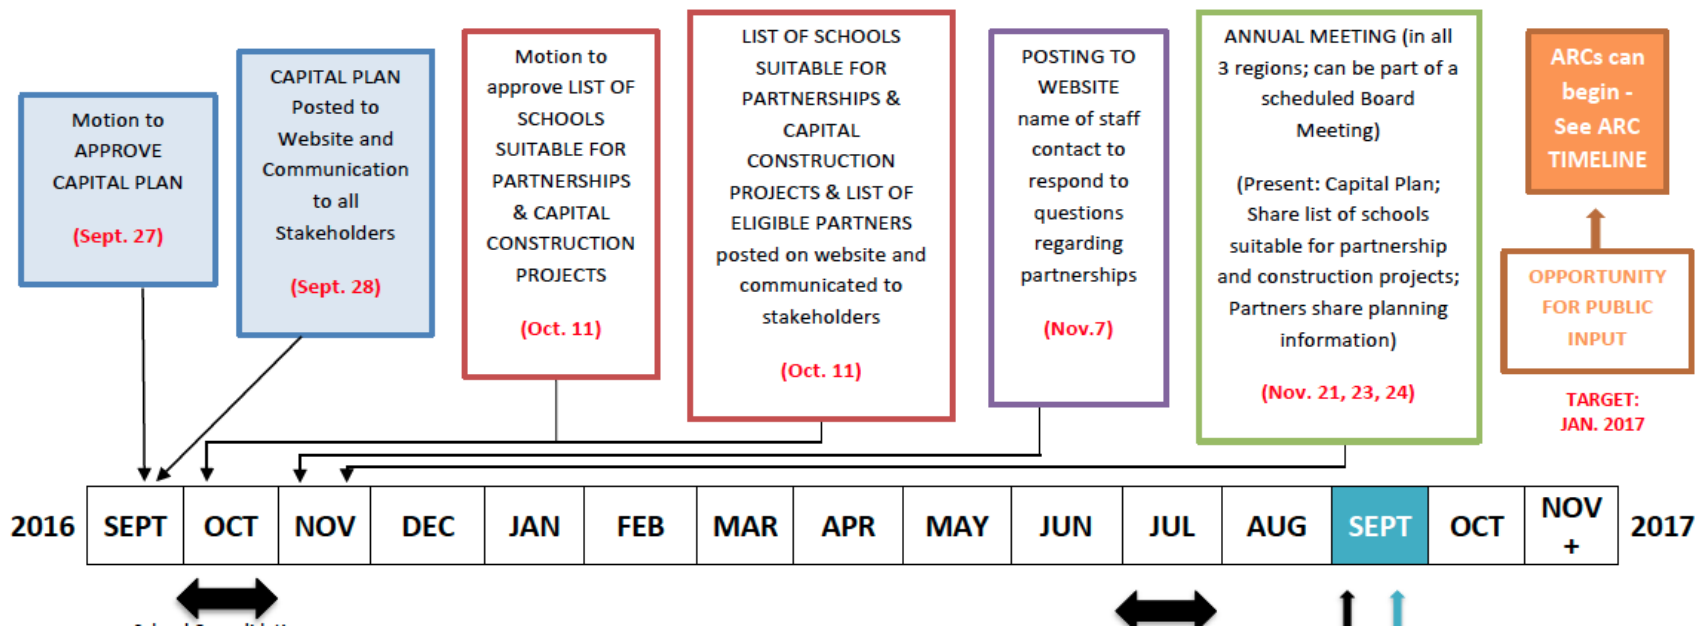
Motion to APPROVE CAPITAL PLAN

(Sept. 27)

CAPITAL PLAN Posted to Website and Communication to all Stakeholders

(Sept. 28)

Motion to approve LIST OF SCHOOLS SUITABLE FOR PARTNERSHIPS & CAPITAL CONSTRUCTION PROJECTS

(Oct. 11)

LIST OF SCHOOLS SUITABLE FOR PARTNERSHIPS & CAPITAL CONSTRUCTION PROJECTS & LIST OF ELIGIBLE PARTNERS posted on website and communicated to stakeholders

(Oct. 11)

POSTING TO WEBSITE name of staff contact to respond to questions regarding partnerships

(Nov.7)

ANNUAL MEETING (in all 3 regions; can be part of a scheduled Board Meeting)

(Present: Capital Plan; Share list of schools suitable for partnership and construction projects; Partners share planning information)

(Nov. 21, 23, 24)

ARCs can begin - See ARC TIMELINE

OPPORTUNITY FOR PUBLIC INPUT

TARGET: JAN. 2017

| 2016 | SEPT | OCT | NOV | DEC | JAN | FEB | MAR | APR | MAY | JUN | JUL | AUG | SEPT | OCT | NOV + | 2017 |
|---|---|---|---|---|---|---|---|---|---|---|---|---|---|---|---|---|

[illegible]